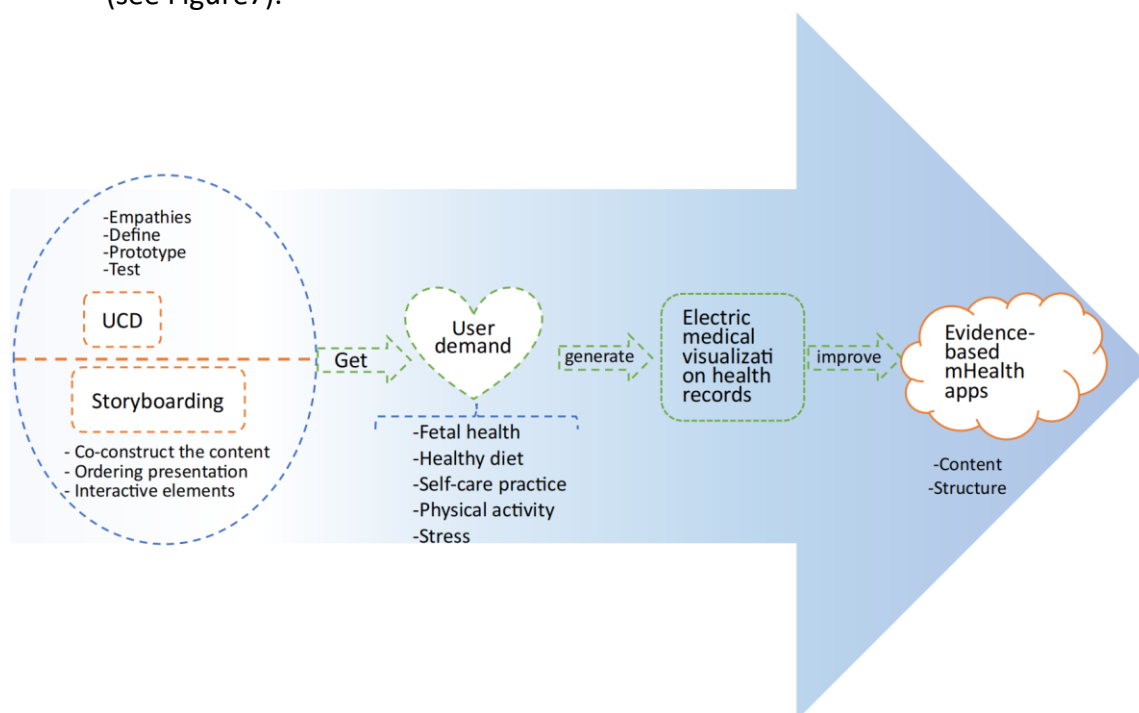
(see Figure 7).

-Empathies
-Define
-Prototype
-Test

UCD

Storyboarding

- Co-construct the content
- Ordering presentation
- Interactive elements

Get

User demand

-Fetal health
-Healthy diet
-Self-care practice
-Physical activity
-Stress

generate

Electric medical visualizati on health records

improve

Evidence-based mHealth apps

-Content
-Structure